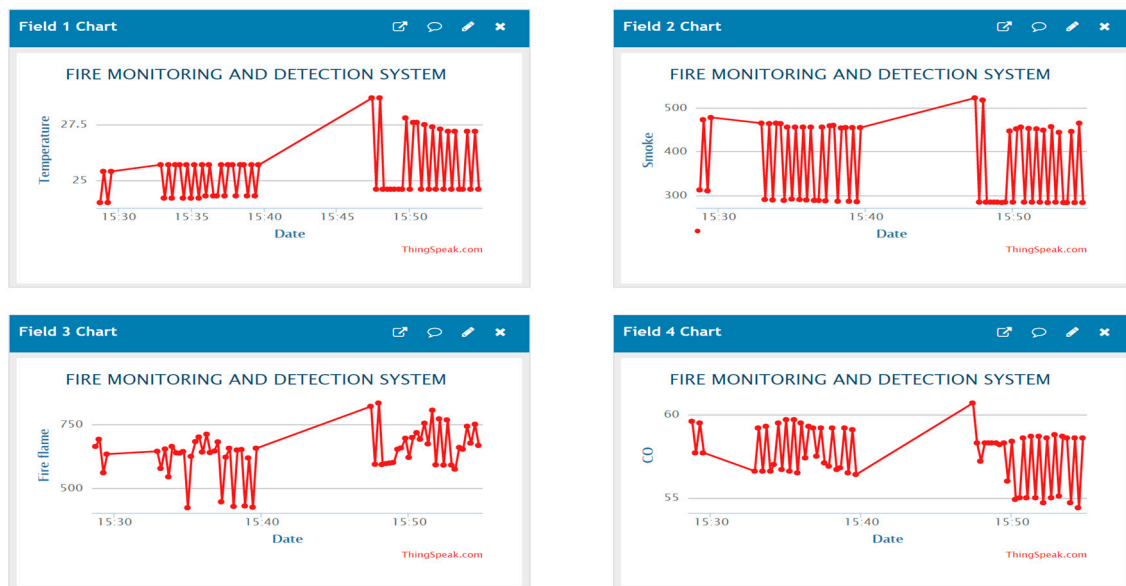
Field 1 Chart

FIRE MONITORING AND DETECTION SYSTEM

Temperature

27.5

25

15:30 15:35 15:40 15:45 15:50

Date

ThingSpeak.com

Field 2 Chart

FIRE MONITORING AND DETECTION SYSTEM

Smoke

500

400

300

15:30 15:40 15:50

Date

ThingSpeak.com

Field 3 Chart

FIRE MONITORING AND DETECTION SYSTEM

Fire flame

750

500

15:30 15:40 15:50

Date

ThingSpeak.com

Field 4 Chart

FIRE MONITORING AND DETECTION SYSTEM

CO

60

55

15:30 15:40 15:50

Date

ThingSpeak.com